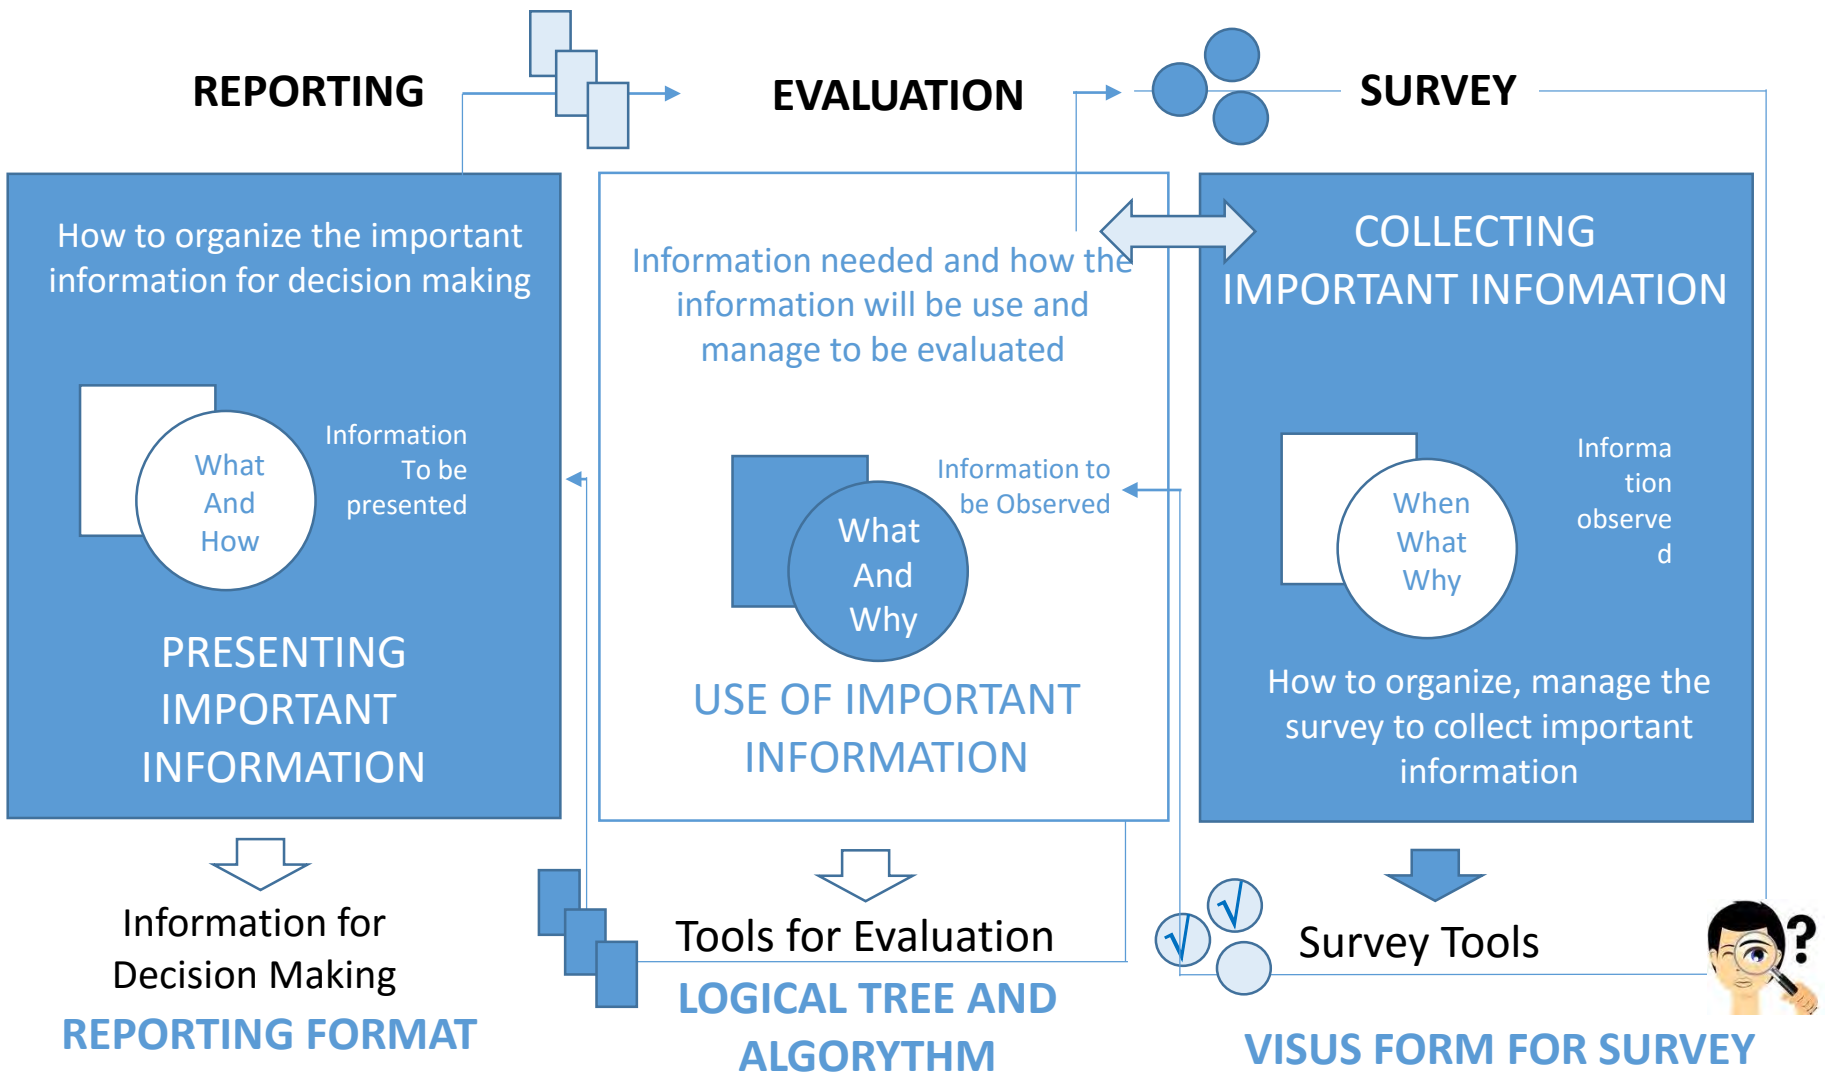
REPORTING

EVALUATION

SURVEY

How to organize the important information for decision making

What And How

Information To be presented

PRESENTING IMPORTANT INFORMATION

Information needed and how the information will be use and manage to be evaluated

What And Why

Information to be Observed

USE OF IMPORTANT INFORMATION

COLLECTING IMPORTANT INFOMATION

When What Why

Information observed

How to organize, manage the survey to collect important information

Information for Decision Making

REPORTING FORMAT

Tools for Evaluation

LOGICAL TREE AND ALGORYTHM

√

√

Survey Tools

?

VISUS FORM FOR SURVEY